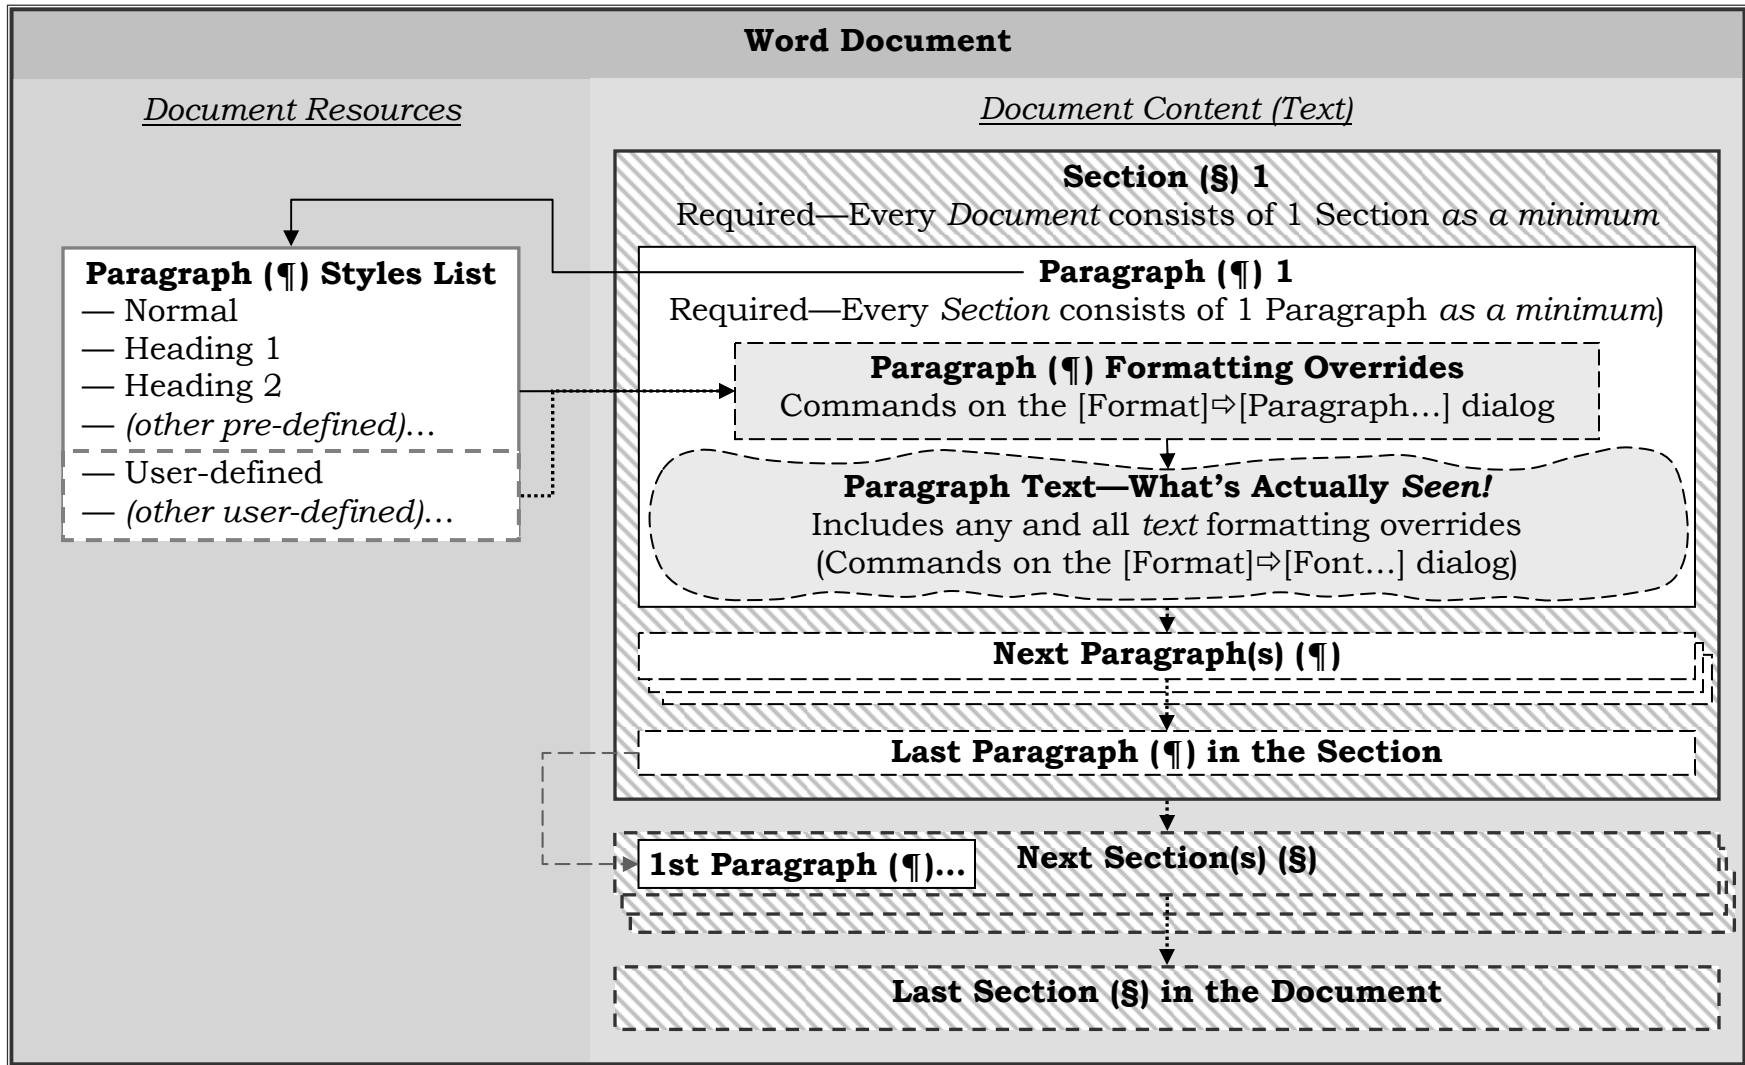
Word Document

Document Resources

Paragraph (¶) Styles List
— Normal
— Heading 1
— Heading 2
— (other pre-defined)…
— User-defined
— (other user-defined)…

Document Content (Text)

Section (§) 1
Required—Every Document consists of 1 Section as a minimum

Paragraph (¶) 1
Required—Every Section consists of 1 Paragraph as a minimum)

Paragraph (¶) Formatting Overrides
Commands on the [Format]⇨[Paragraph…] dialog

Paragraph Text—What's Actually Seen!
Includes any and all text formatting overrides
(Commands on the [Format]⇨[Font…] dialog)

Next Paragraph(s) (¶)

Last Paragraph (¶) in the Section

1st Paragraph (¶)…

Next Section(s) (§)

Last Section (§) in the Document